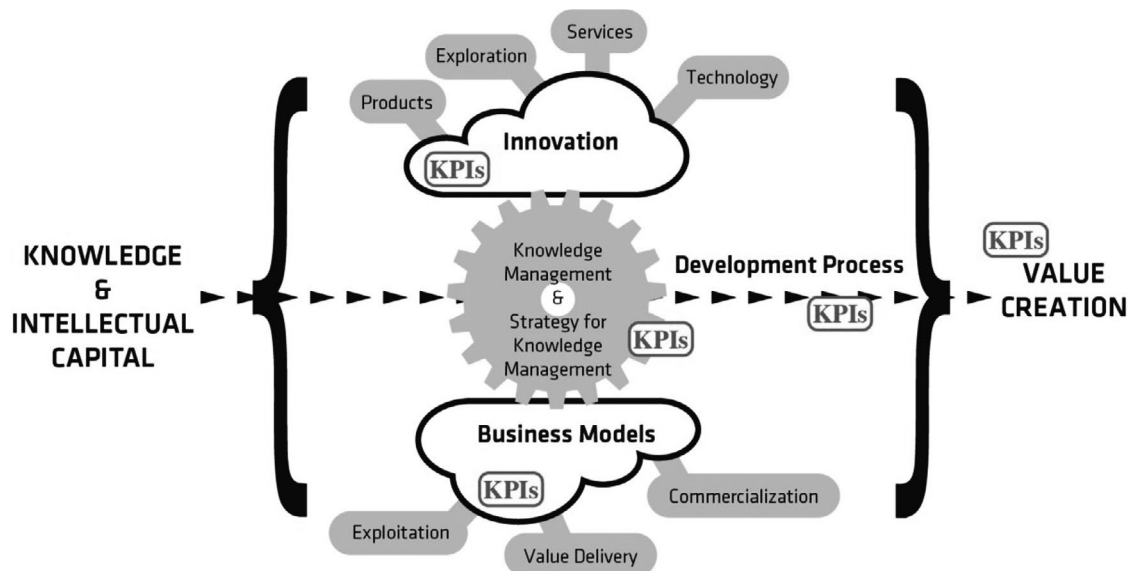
Services

Exploration

Technology

Products

Innovation

KPIs

KNOWLEDGE & INTELLECTUAL CAPITAL

Knowledge Management & Strategy for Knowledge Management

KPIs

Development Process

KPIs

KPIs

VALUE CREATION

Business Models

KPIs

Commercialization

Exploitation

Value Delivery